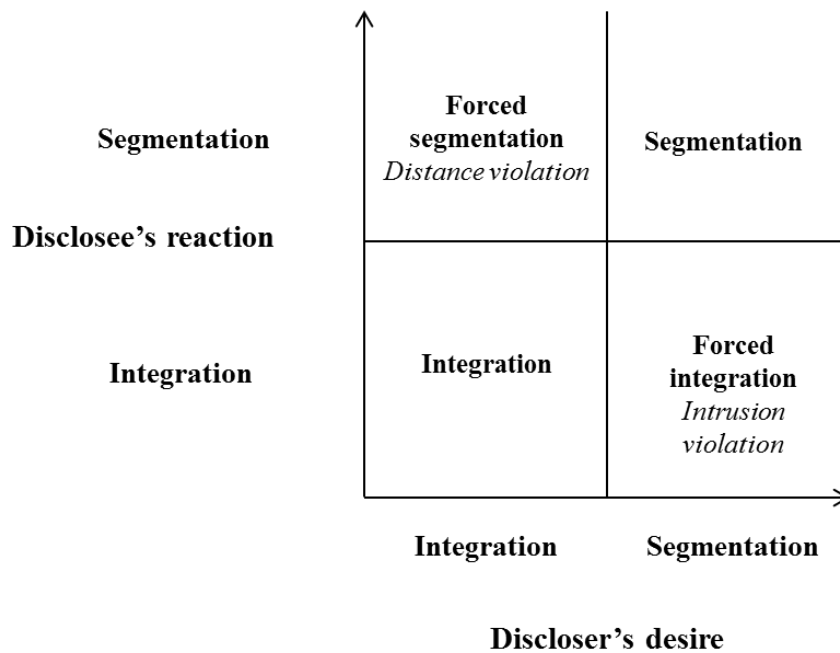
Segmentation

Disclosee's reaction

Integration

Forced segmentation
*Distance violation*

Segmentation

Integration

Forced integration
*Intrusion violation*

Integration

Segmentation

Discloser's desire